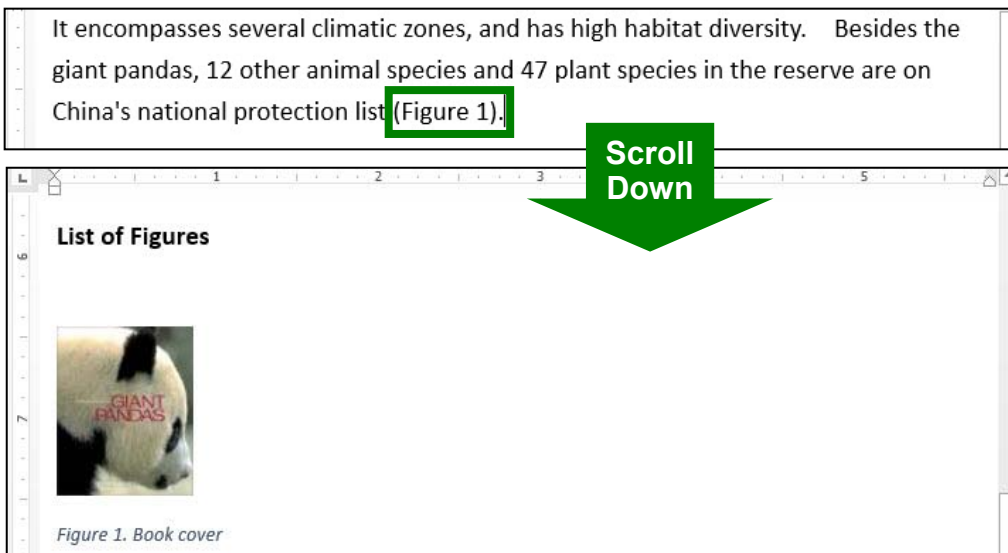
It encompasses several climatic zones, and has high habitat diversity. Besides the giant pandas, 12 other animal species and 47 plant species in the reserve are on China's national protection list (Figure 1).

Scroll Down

1 2 3 5

6

7

List of Figures

GIANT PANDAS

Figure 1. Book cover